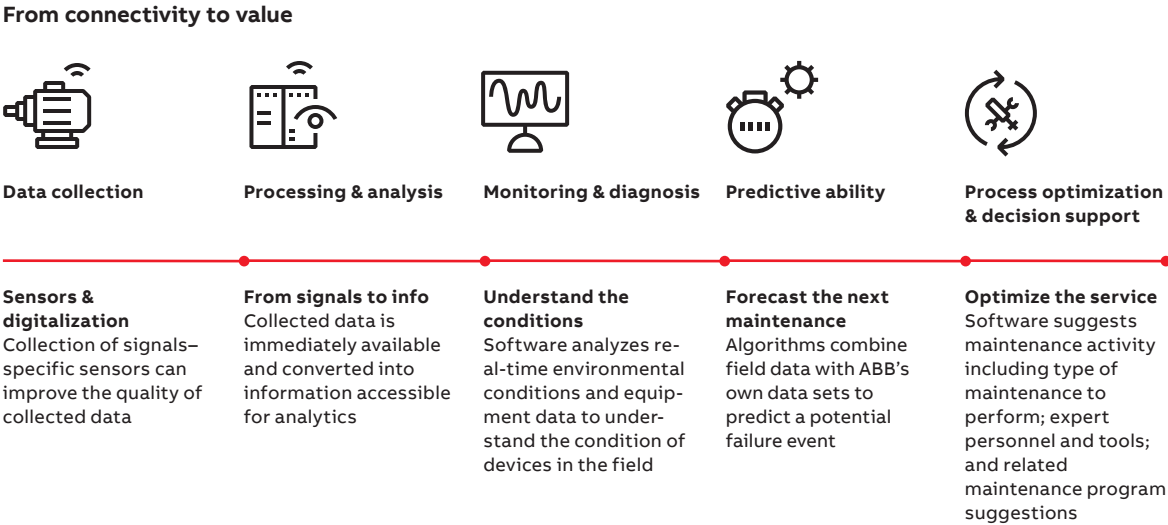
From connectivity to value

Data collection

Processing & analysis

Monitoring & diagnosis

Predictive ability

Process optimization & decision support

Sensors & digitalization
Collection of signals–specific sensors can improve the quality of collected data

From signals to info
Collected data is immediately available and converted into information accessible for analytics

Understand the conditions
Software analyzes real-time environmental conditions and equipment data to understand the condition of devices in the field

Forecast the next maintenance
Algorithms combine field data with ABB's own data sets to predict a potential failure event

Optimize the service
Software suggests maintenance activity including type of maintenance to perform; expert personnel and tools; and related maintenance program suggestions